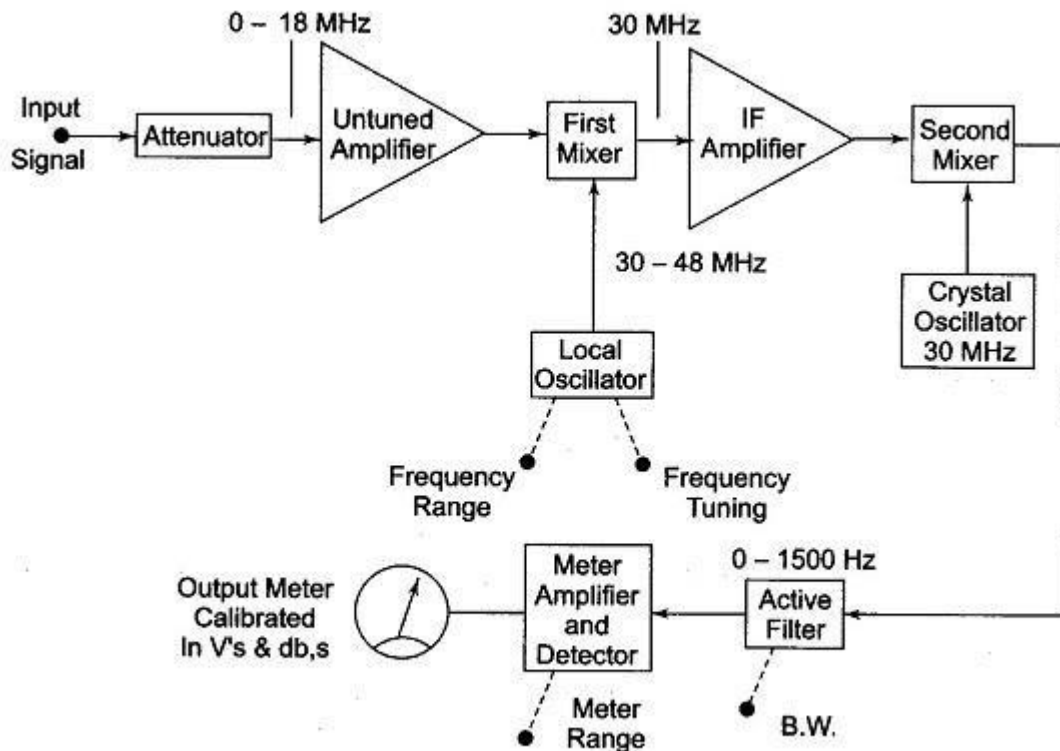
0 – 18 MHz

Input Signal

Attenuator

Untuned Amplifier

First Mixer

30 MHz

IF Amplifier

Second Mixer

30 – 48 MHz

Crystal Oscillator 30 MHz

Local Oscillator

Frequency Range

Frequency Tuning

0 – 1500 Hz

Output Meter Calibrated In V's & db,s

Meter Amplifier and Detector

Active Filter

Meter Range

B.W.